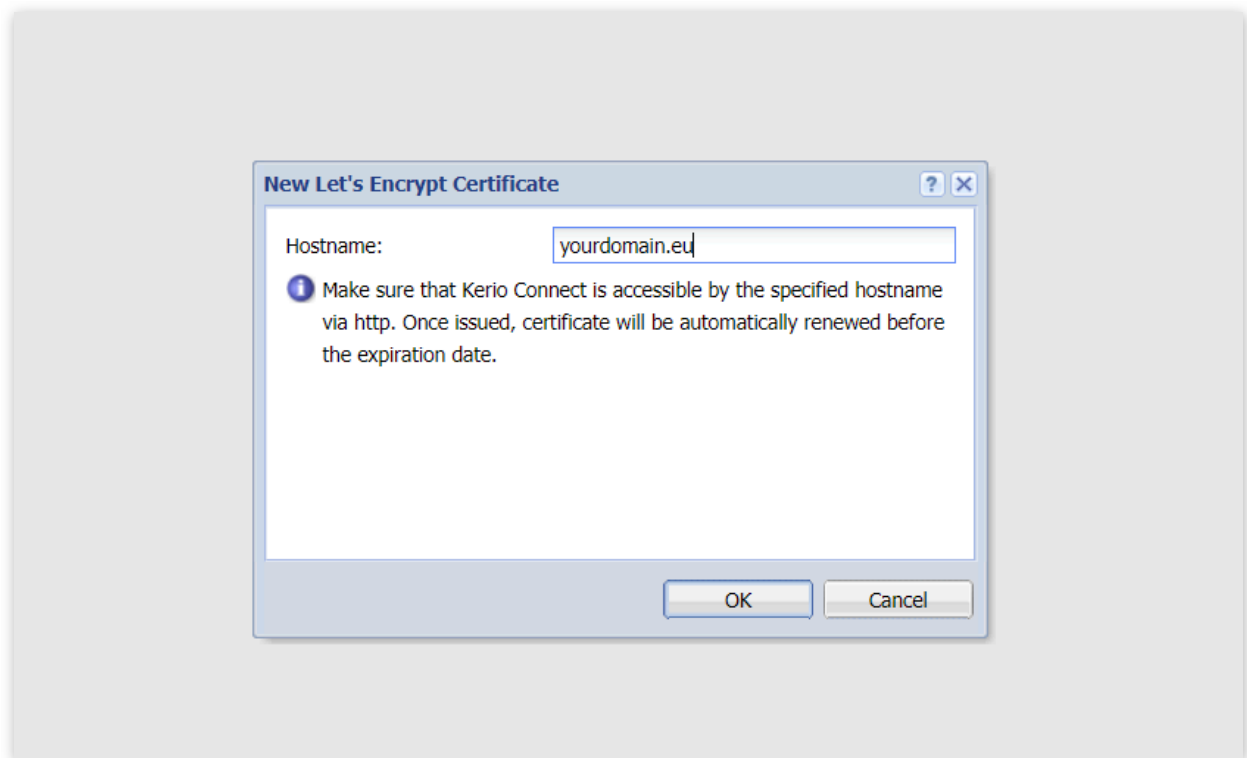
New Let's Encrypt Certificate

?

Hostname: yourdomain.eu

Make sure that Kerio Connect is accessible by the specified hostname via http. Once issued, certificate will be automatically renewed before the expiration date.

OK

Cancel